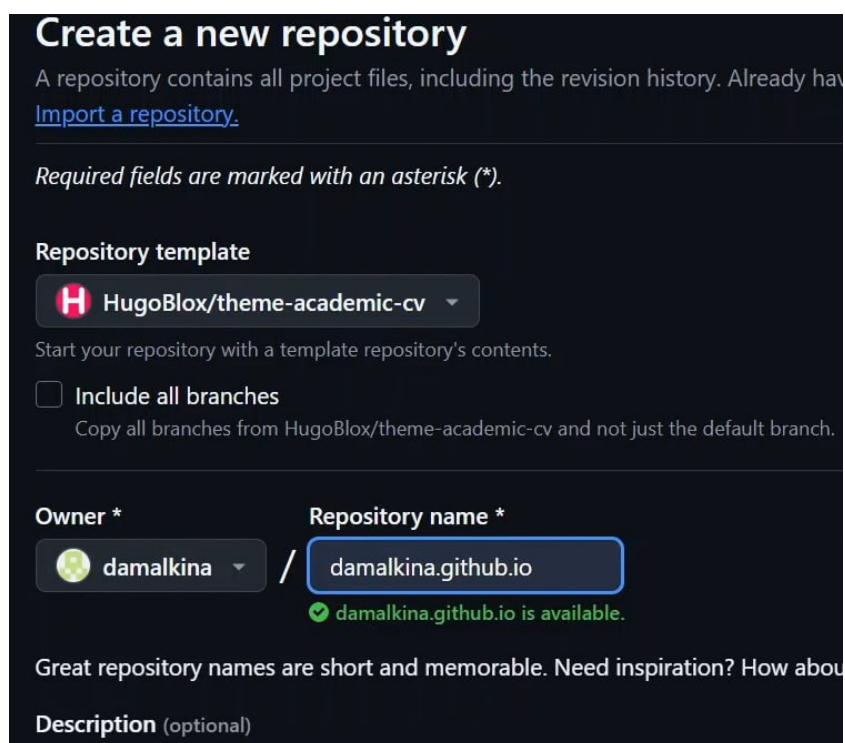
Create a new repository

A repository contains all project files, including the revision history. Already hav

Import a repository.

Required fields are marked with an asterisk (*).

Repository template

HugoBlox/theme-academic-cv

Start your repository with a template repository's contents.

Include all branches

Copy all branches from HugoBlox/theme-academic-cv and not just the default branch.

Owner *

damalkina

/

Repository name *

damalkina.github.io

damalkina.github.io is available.

Great repository names are short and memorable. Need inspiration? How abou

Description (optional)